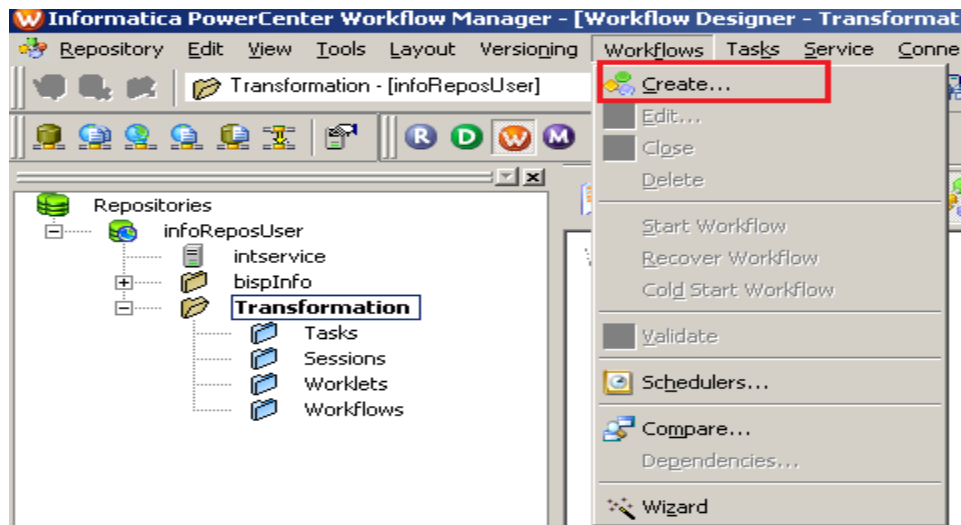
Informatica PowerCenter Workflow Manager - [Workflow Designer - Transformat

Repository Edit View Tools Layout Versioning Workflows Tasks Service Conne

Transformation - [infoReposUser]

R D W M

Repositories
infoReposUser
intservice
bispInfo
Transformation
Tasks
Sessions
Worklets
Workflows

Create...
Edit...
Close
Delete
Start Workflow
Recover Workflow
Cold Start Workflow
Validate
Schedulers...
Compare...
Dependencies...
Wizard